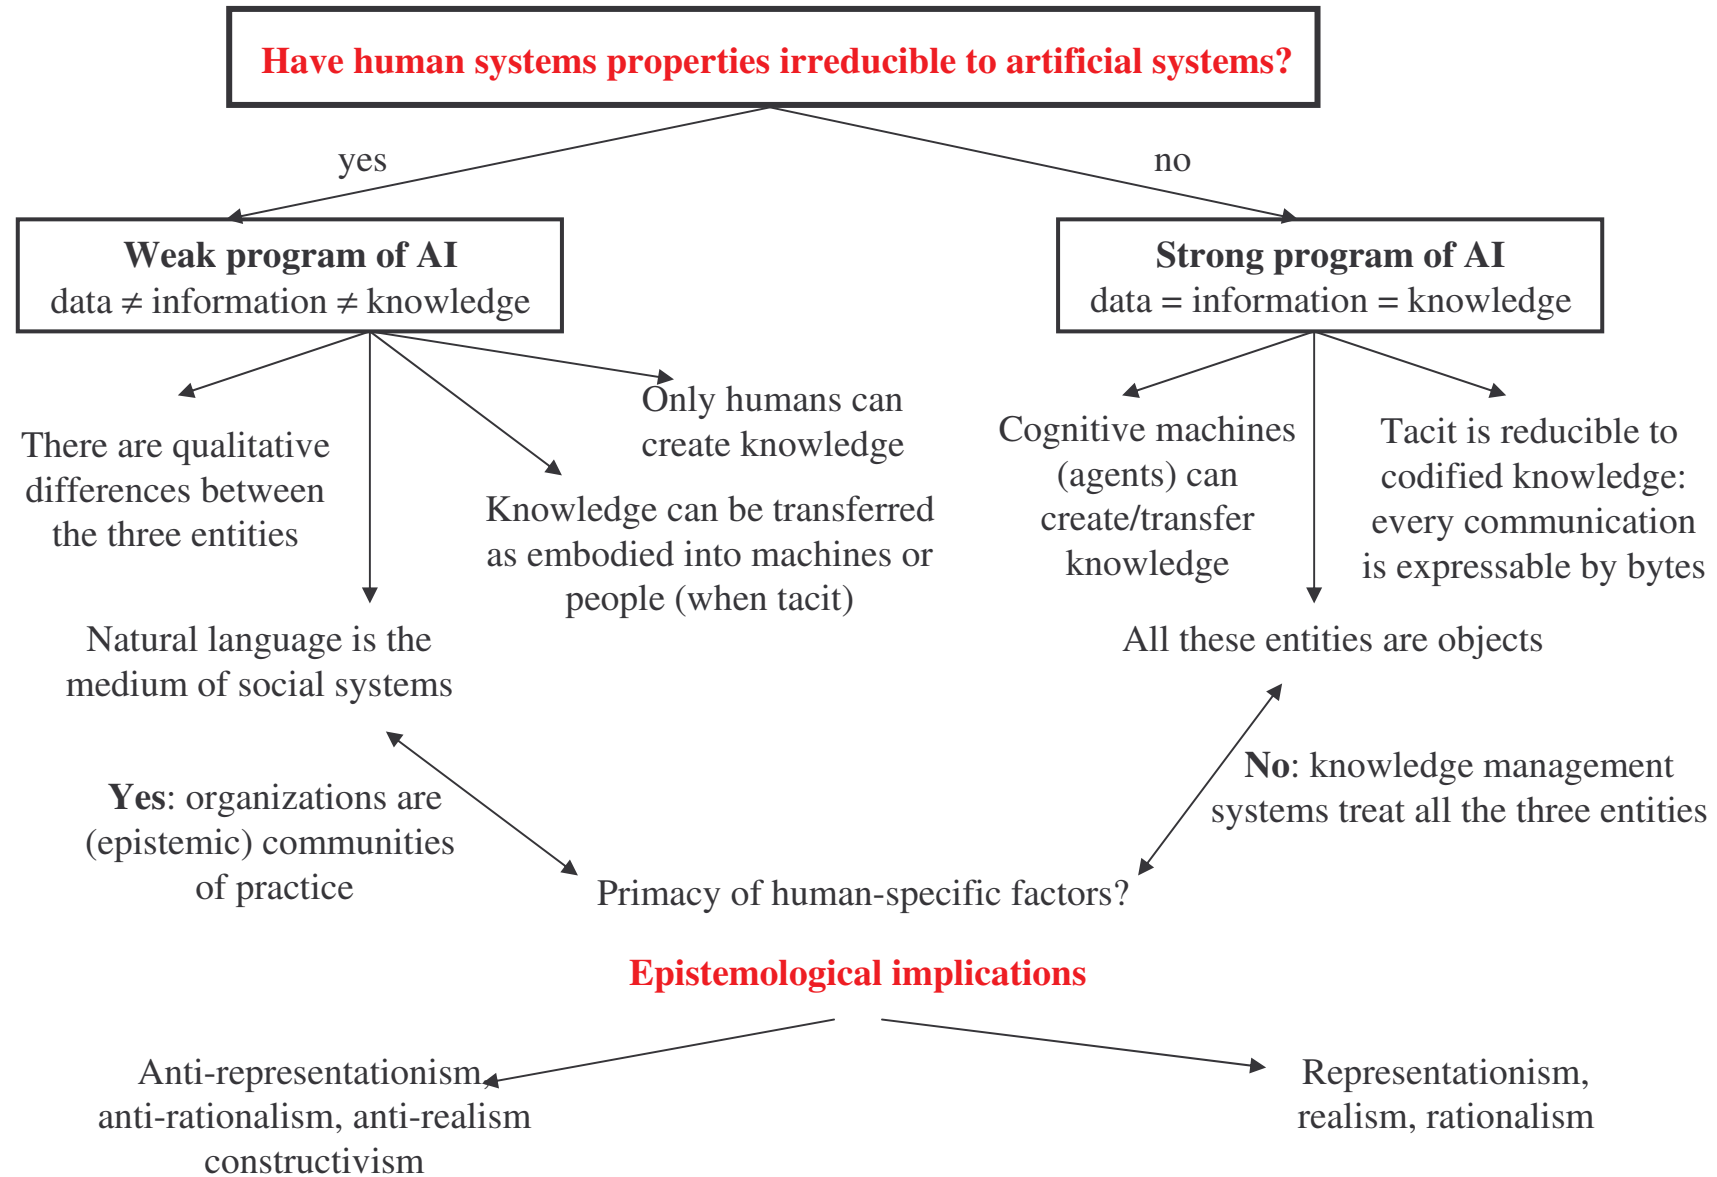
Have human systems properties irreducible to artificial systems?

yes

no

Weak program of AI
data $\neq$ information $\neq$ knowledge

Strong program of AI
data = information = knowledge

There are qualitative differences between the three entities

Only humans can create knowledge

Knowledge can be transferred as embodied into machines or people (when tacit)

Natural language is the medium of social systems

Cognitive machines (agents) can create/transfer knowledge

Tacit is reducible to codified knowledge: every communication is expressable by bytes

All these entities are objects

Yes: organizations are (epistemic) communities of practice

No: knowledge management systems treat all the three entities

Primacy of human-specific factors?

Epistemological implications

Anti-representationism, anti-rationalism, anti-realism constructivism

Representationism, realism, rationalism